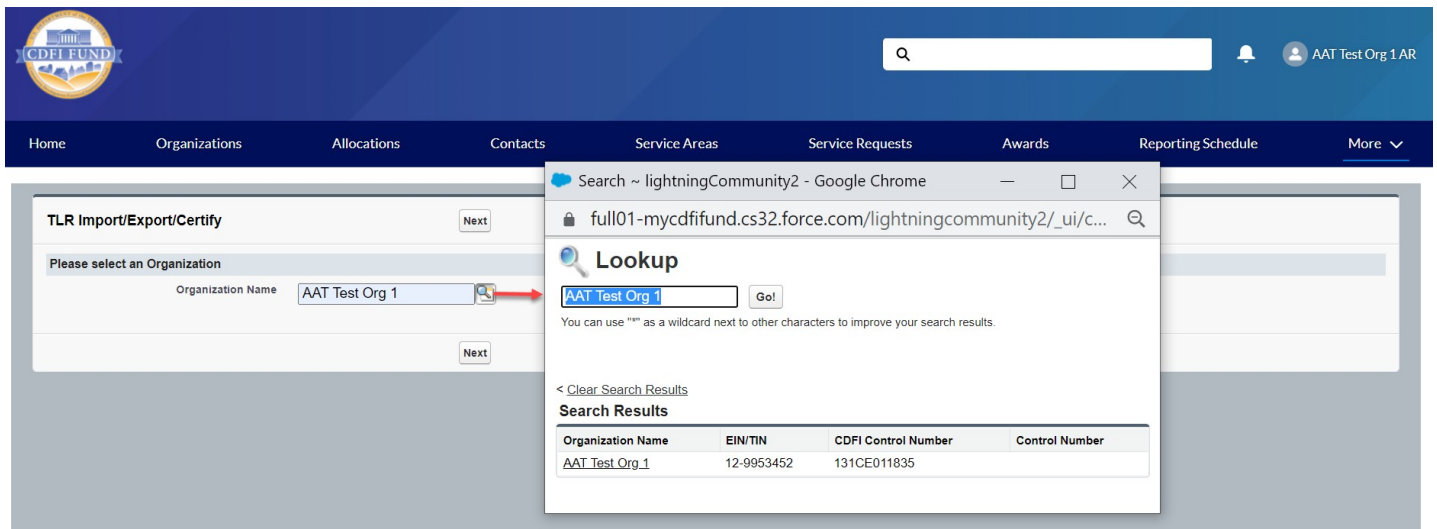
CDFI FUND

AAT Test Org 1 AR

Home Organizations Allocations Contacts Service Areas Service Requests Awards Reporting Schedule More

TLR Import/Export/Certify

Next

Please select an Organization

Organization Name AAT Test Org 1

Next

Search ~ lightningCommunity2 - Google Chrome

full01-mycdfifund.cs32.force.com/lightningcommunity2/_ui/c...

Lookup

AAT Test Org 1 Go!

You can use "*" as a wildcard next to other characters to improve your search results.

< Clear Search Results

Search Results

| Organization Name | EIN/TIN | CDFI Control Number | Control Number |
|---|---|---|---|
| AAT Test Org 1 | 12-9953452 | 131CE011835 | |